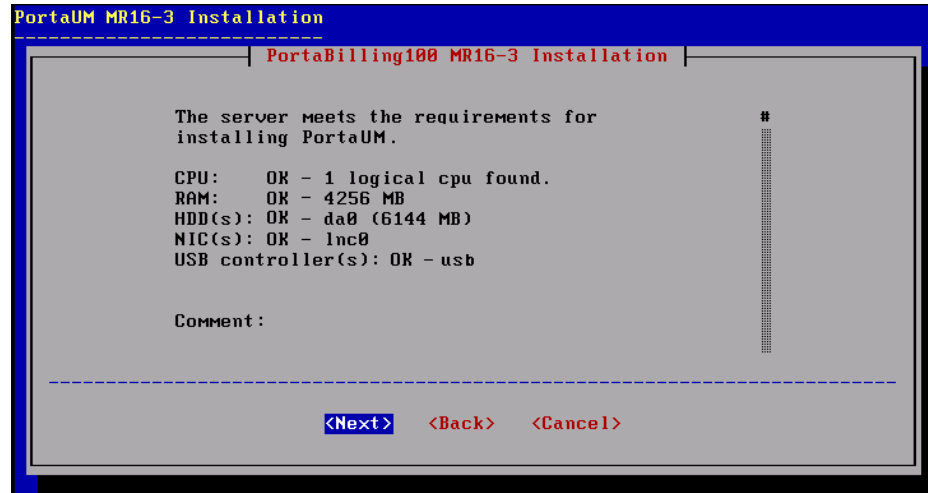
PortaUM MR16-3 Installation

PortaBilling100 MR16-3 Installation

The server meets the requirements for installing PortaUM.

CPU: OK - 1 logical cpu found.
RAM: OK - 4256 MB
HDD(s): OK - da0 (6144 MB)
NIC(s): OK - lnc0
USB controller(s): OK - usb

Comment:

<Next> <Back> <Cancel>